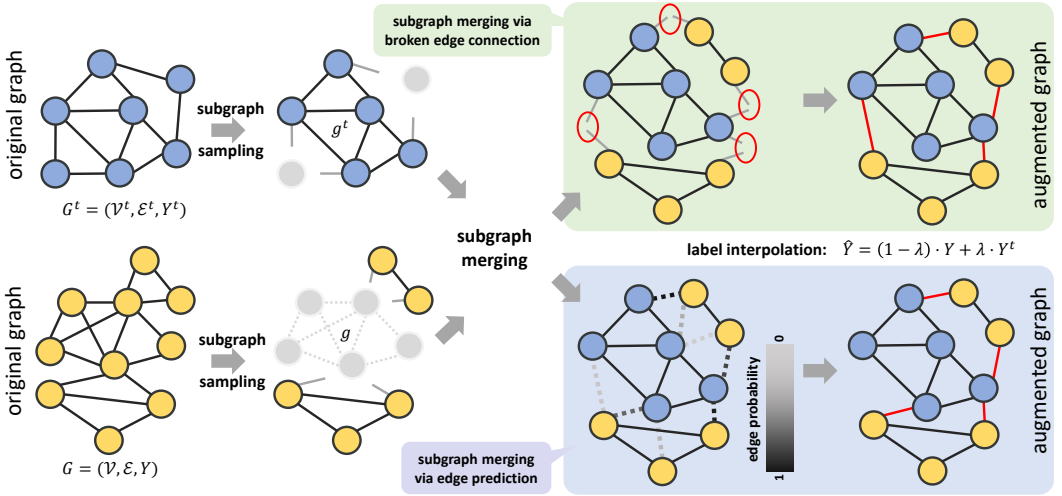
original graph

$G^t = (\mathcal{V}^t, \mathcal{E}^t, Y^t)$

subgraph sampling

$g^t$

subgraph merging via broken edge connection

augmented graph

subgraph merging

label interpolation: $\hat{Y} = (1 - \lambda) \cdot Y + \lambda \cdot Y^t$

original graph

$G = (\mathcal{V}, \mathcal{E}, Y)$

subgraph sampling

$g$

0

edge probability

1

subgraph merging via edge prediction

augmented graph